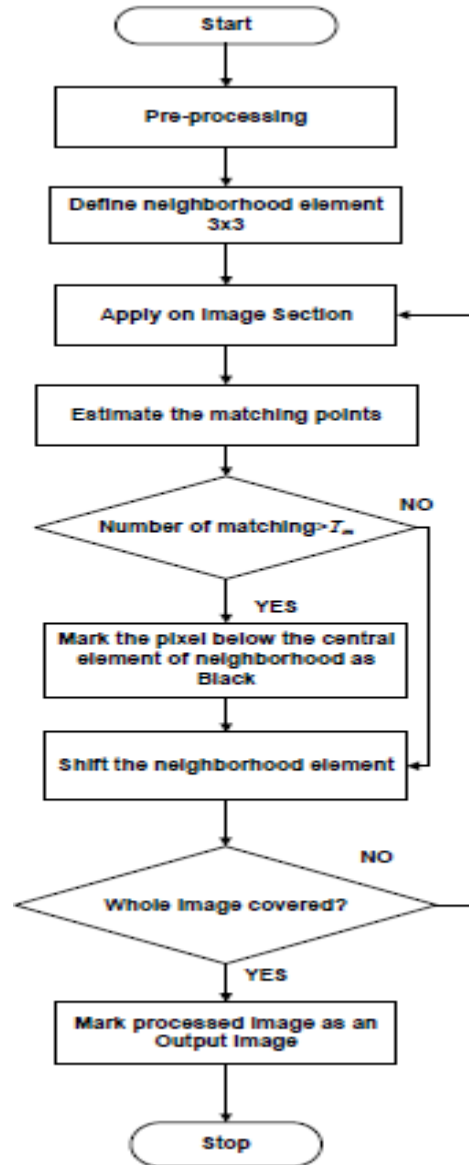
Start

Pre-processing

Define neighborhood element 3x3

Apply on Image Section

Estimate the matching points

Number of matching>$T_m$

NO

YES

Mark the pixel below the central element of neighborhood as Black

Shift the neighborhood element

NO

Whole image covered?

YES

Mark processed image as an Output image

Stop